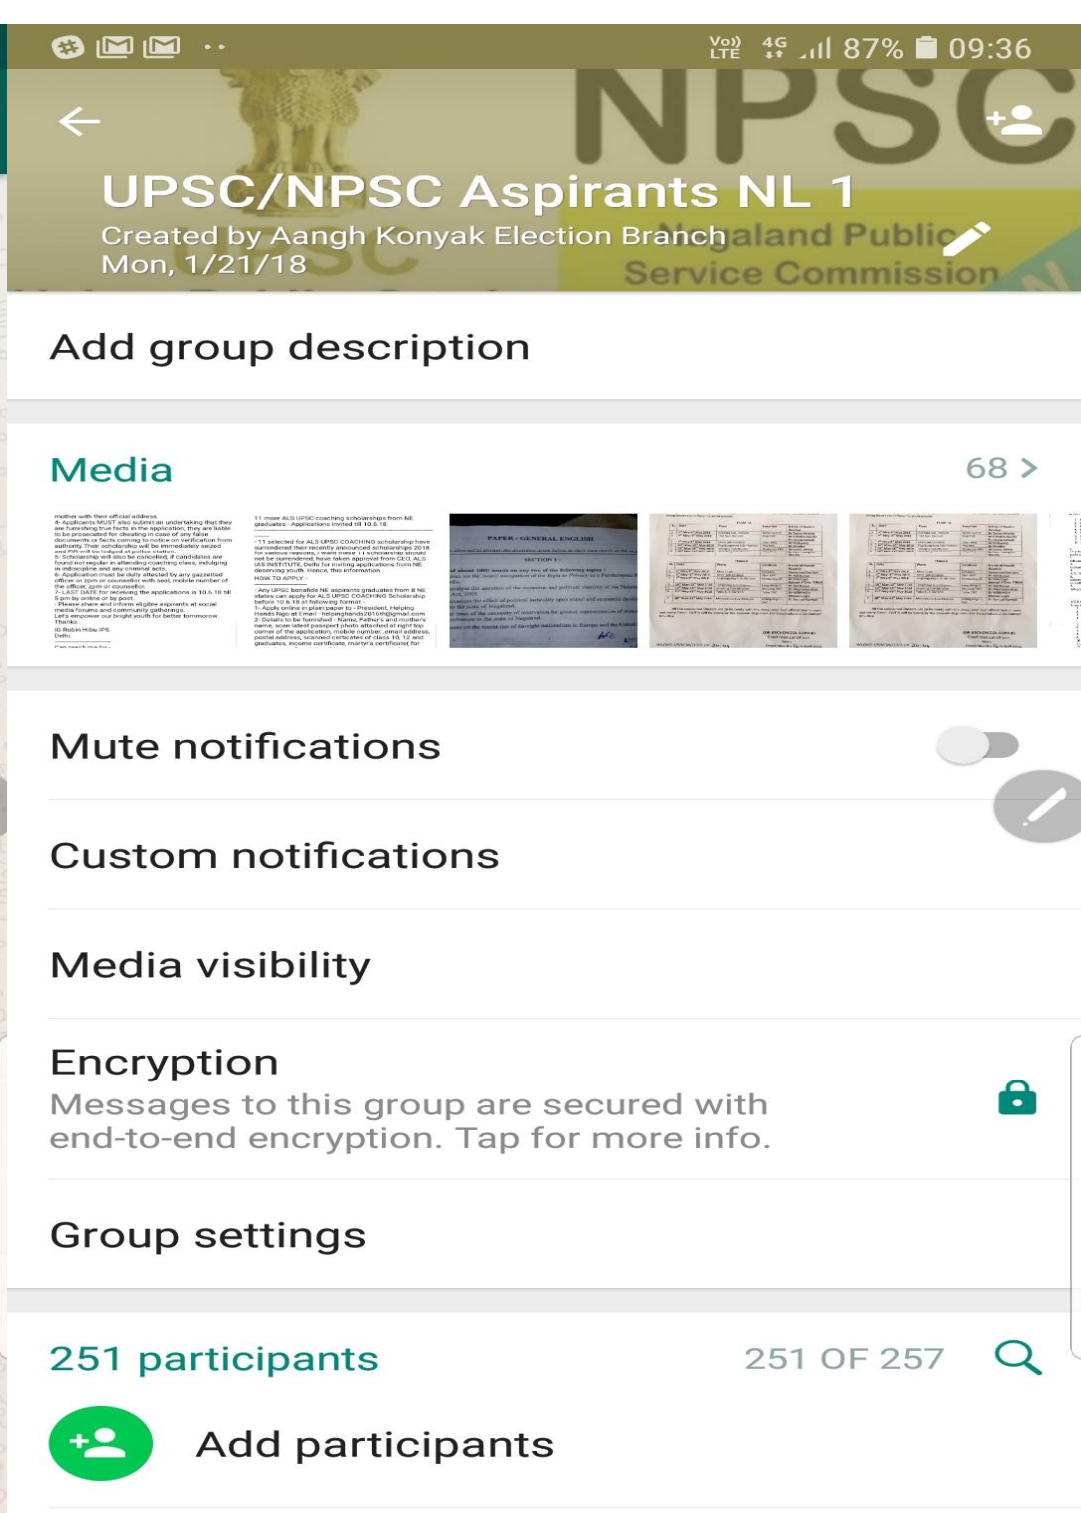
Vo) LTE 4G 87% 09:36

NPSC

UPSC/NPSC Aspirants NL 1
Created by Aangh Konyak Election Branch
Mon, 1/21/18

Nagaland Public Service Commission

Add group description

Media 68 >

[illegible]

Mute notifications

Custom notifications

Media visibility

Encryption
Messages to this group are secured with end-to-end encryption. Tap for more info.

Group settings

251 participants 251 OF 257

Add participants